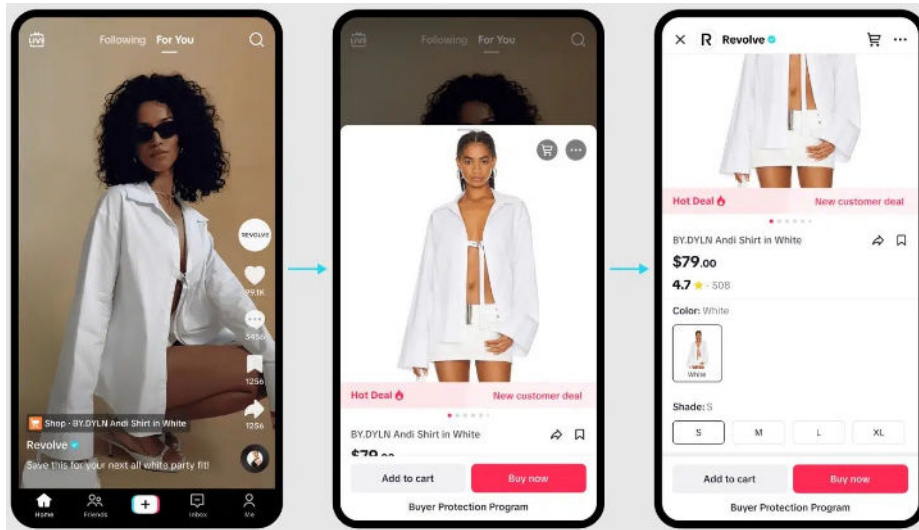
Following For You

REVOLVE

99.1K

3456

1256

1256

Shop · BY.DYLN Andi Shirt in White

Revolve

Save this for your next all white party fit!

Home Friends + Inbox Me

Following For You

Hot Deal

New customer deal

BY.DYLN Andi Shirt in White

$79.00

Add to cart

Buy now

Buyer Protection Program

Revolve

Hot Deal

New customer deal

BY.DYLN Andi Shirt in White

$79.00

4.7 · 508

Color: White

White

Shade: S

S M L XL

Add to cart

Buy now

Buyer Protection Program